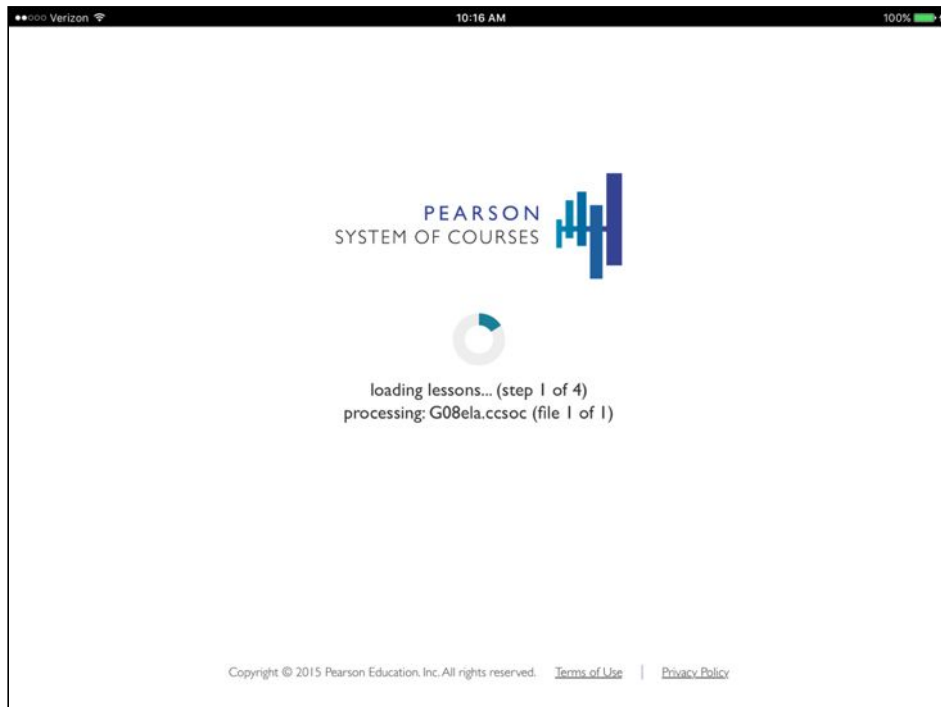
●●○○○ Verizon
10:16 AM
100%

PEARSON
SYSTEM OF COURSES

loading lessons... (step 1 of 4)
processing: G08ela.ccsoc (file 1 of 1)

Copyright © 2015 Pearson Education, Inc. All rights reserved. Terms of Use | Privacy Policy